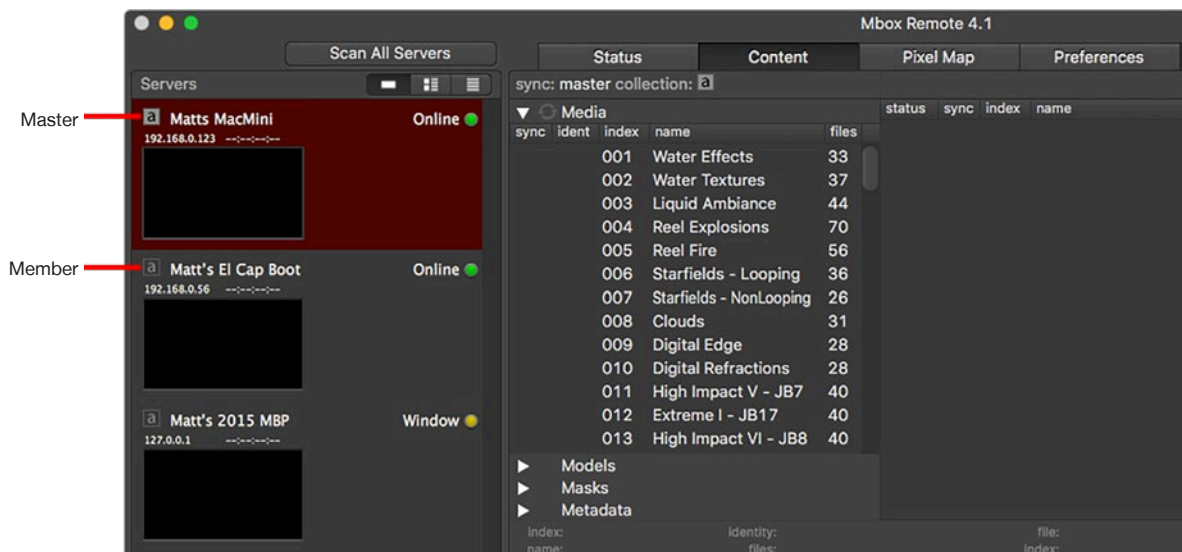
Mbox Remote 4.1

Scan All Servers

Status | Content | Pixel Map | Preferences

Servers

Master

a Matts MacMini Online
192.168.0.123 --:--:--:--

Member

a Matt's El Cap Boot Online
192.168.0.56 --:--:--:--

a Matt's 2015 MBP Window
127.0.0.1 --:--:--:--

sync: master collection: a

▼ Media

| sync | ident | index | name | files |
|---|---|---|---|---|
| | | 001 | Water Effects | 33 |
| | | 002 | Water Textures | 37 |
| | | 003 | Liquid Ambiance | 44 |
| | | 004 | Reel Explosions | 70 |
| | | 005 | Reel Fire | 56 |
| | | 006 | Starfields - Looping | 36 |
| | | 007 | Starfields - NonLooping | 26 |
| | | 008 | Clouds | 31 |
| | | 009 | Digital Edge | 28 |
| | | 010 | Digital Refractions | 28 |
| | | 011 | High Impact V - JB7 | 40 |
| | | 012 | Extreme I - JB17 | 40 |
| | | 013 | High Impact VI - JB8 | 40 |

▶ Models
▶ Masks
▶ Metadata

index: identity: file:
name: files: index:

| status | sync | index | name |
|---|---|---|---|